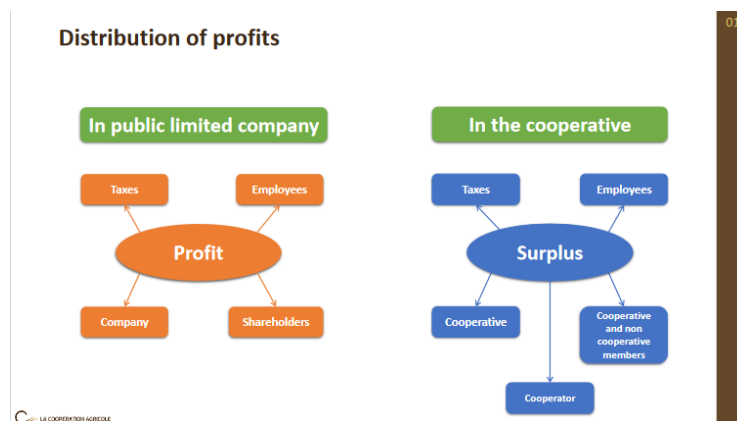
Distribution of profits

In public limited company

Taxes

Employees

Profit

Company

Shareholders

In the cooperative

Taxes

Employees

Surplus

Cooperative

Cooperative and non cooperative members

Cooperator

LA COOPÉRATION AGRICOLE

01